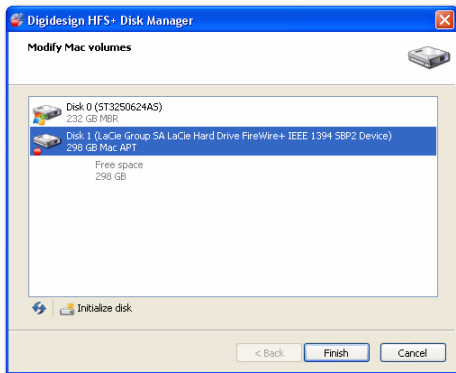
Digidesign HFS+ Disk Manager

Modify Mac volumes

Disk 0 (ST3250624AS)
232 GB MBR

Disk 1 (LaCie Group SA LaCie Hard Drive FireWire+ IEEE 1394 SBP2 Device)
298 GB Mac APT

Free space
298 GB

Initialize disk

< Back

Finish

Cancel